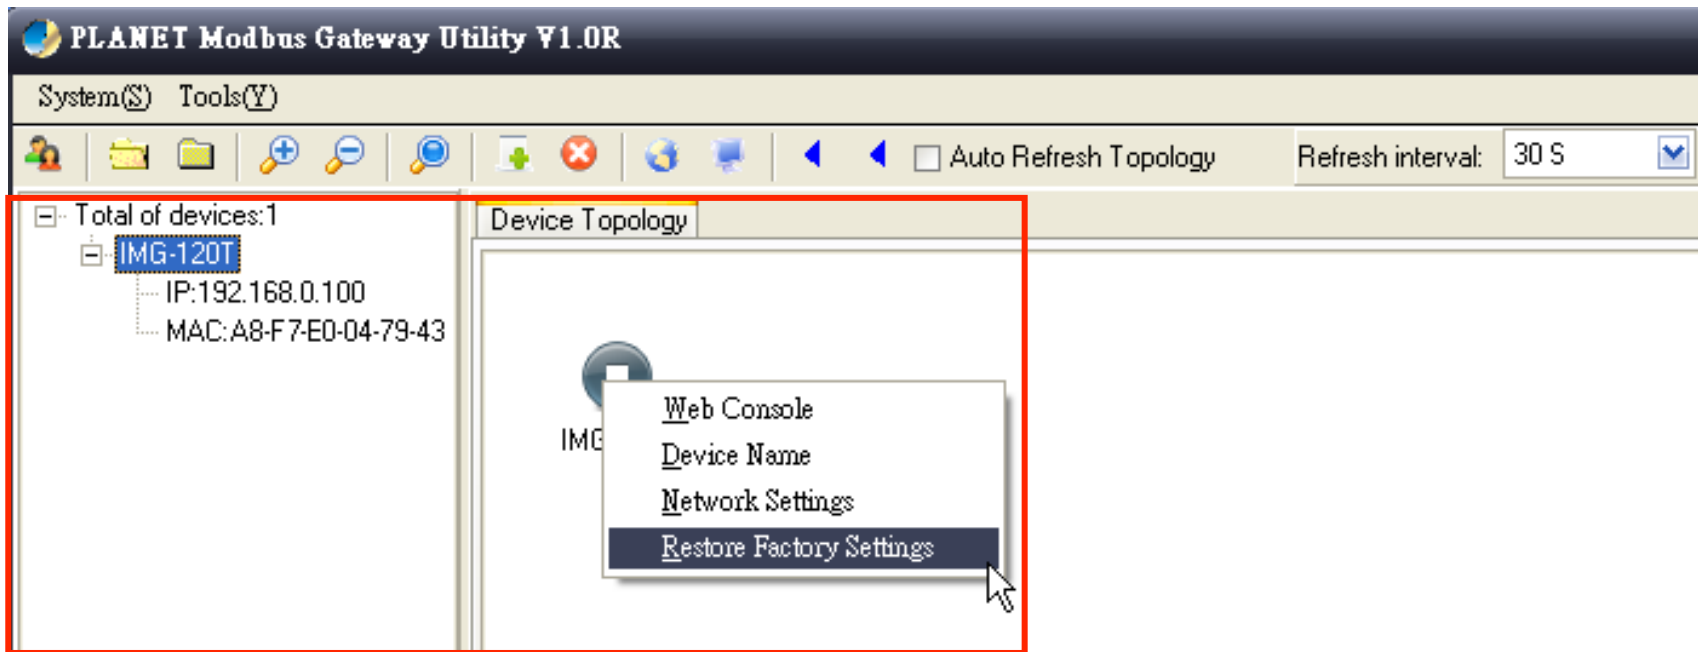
PLANET Modbus Gateway Utility V1.0R

System(S) Tools(Y)

Auto Refresh Topology

Refresh interval: 30 S

Total of devices:1
IMG-120T
IP:192.168.0.100
MAC:A8-F7-E0-04-79-43

Device Topology

IMG

Web Console
Device Name
Network Settings
Restore Factory Settings